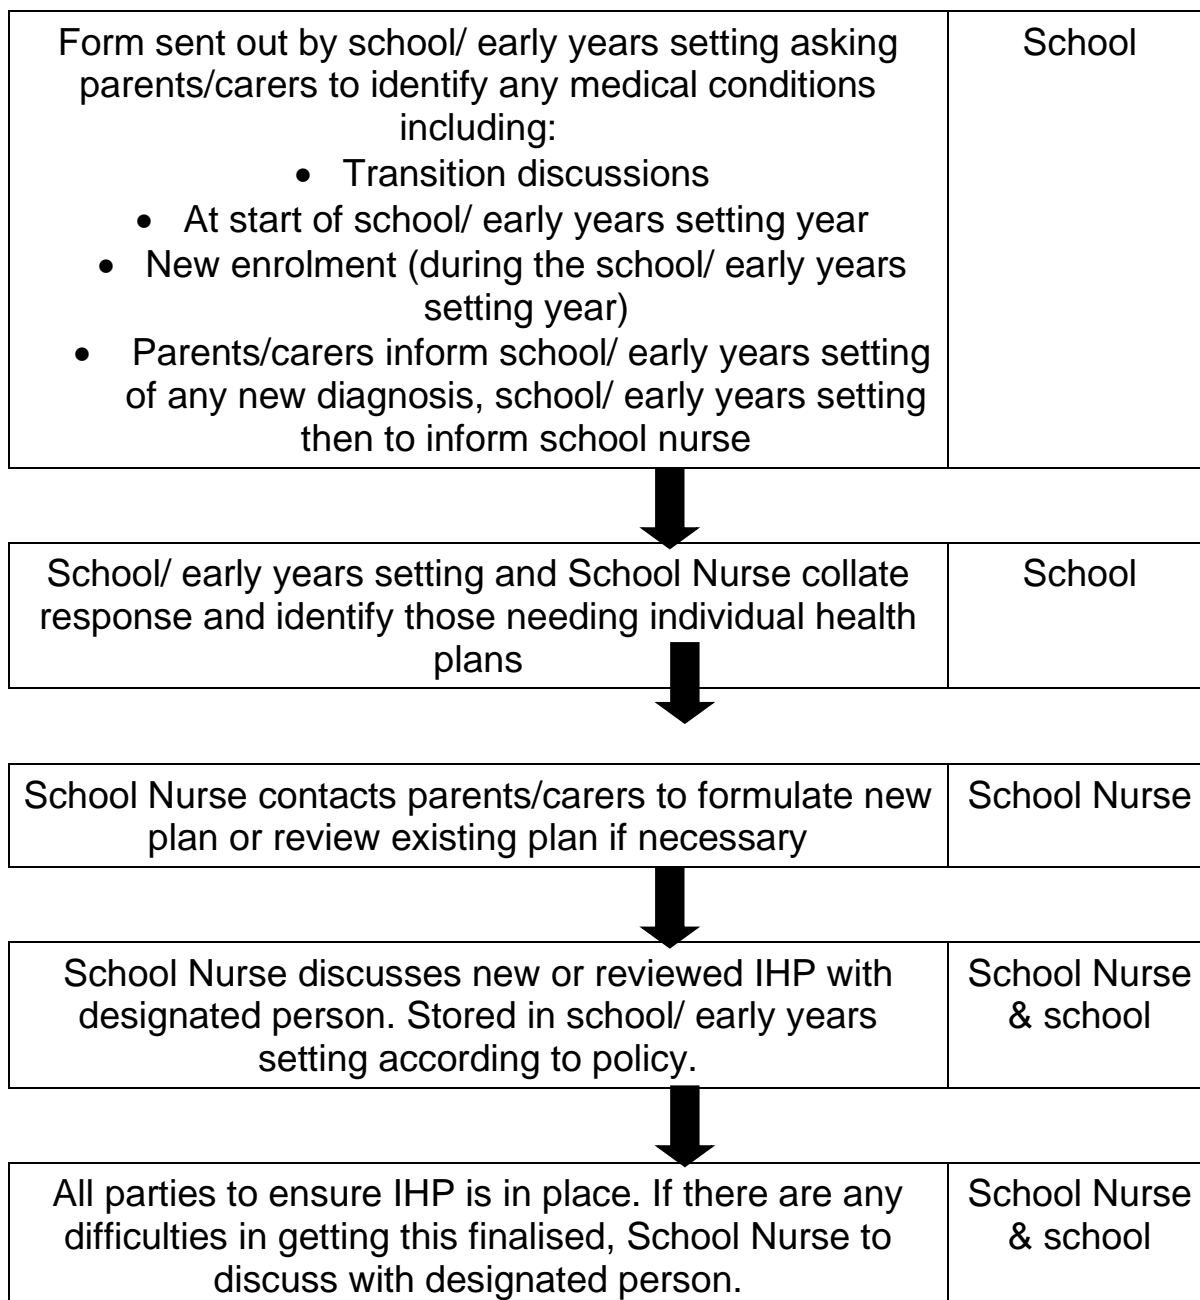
| Form sent out by school/ early years setting asking parents/carers to identify any medical conditions including: • Transition discussions • At start of school/ early years setting year • New enrolment (during the school/ early years setting year) • Parents/carers inform school/ early years setting of any new diagnosis, school/ early years setting then to inform school nurse | School |
|---|---|

| School/ early years setting and School Nurse collate response and identify those needing individual health plans | School |
|---|---|

| School Nurse contacts parents/carers to formulate new plan or review existing plan if necessary | School Nurse |
|---|---|

| School Nurse discusses new or reviewed IHP with designated person. Stored in school/ early years setting according to policy. | School Nurse & school |
|---|---|

| All parties to ensure IHP is in place. If there are any difficulties in getting this finalised, School Nurse to discuss with designated person. | School Nurse & school |
|---|---|